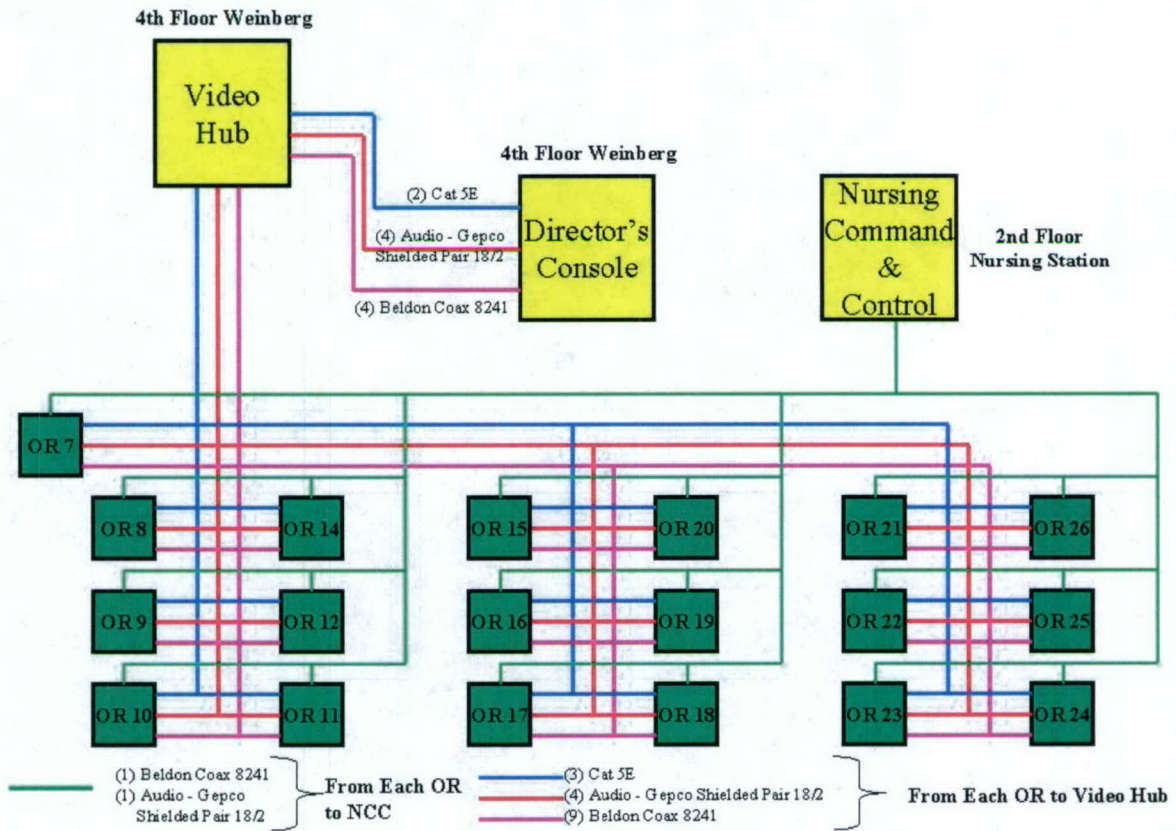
4th Floor Weinberg

Video Hub

4th Floor Weinberg

(2) Cat 5E

(4) Audio - Gepco Shielded Pair 18/2

(4) Beldon Coax 8241

Director's Console

Nursing Command & Control

2nd Floor Nursing Station

OR 7

OR 8

OR 14

OR 9

OR 12

OR 10

OR 11

OR 15

OR 20

OR 16

OR 19

OR 17

OR 18

OR 21

OR 26

OR 22

OR 25

OR 23

OR 24

(1) Beldon Coax 8241
(1) Audio - Gepco Shielded Pair 18/2

From Each OR to NCC

(3) Cat 5E
(4) Audio - Gepco Shielded Pair 18/2
(9) Beldon Coax 8241

From Each OR to Video Hub